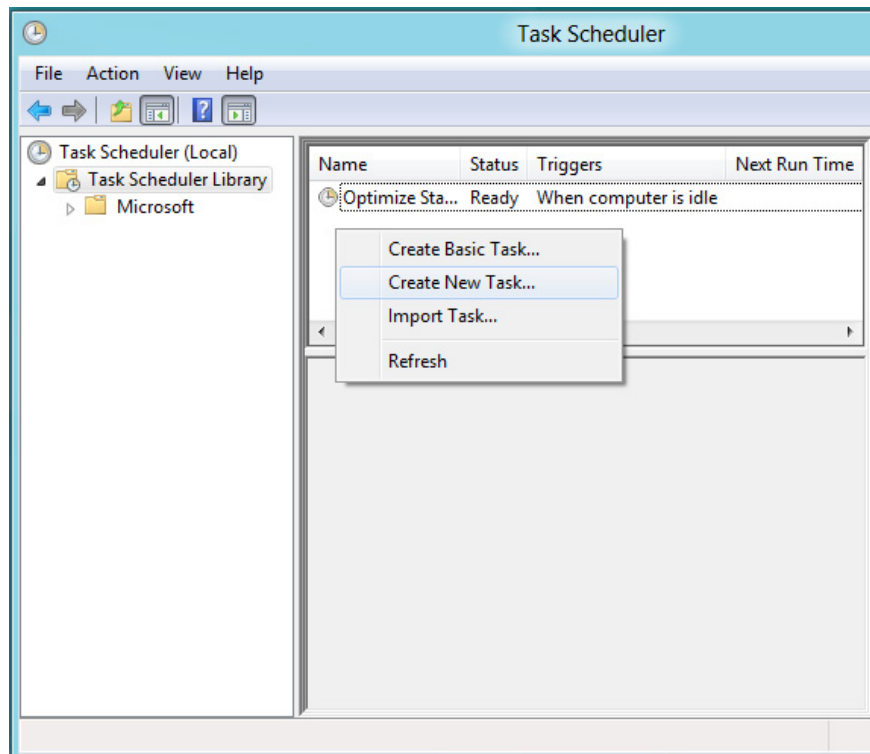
Task Scheduler

File Action View Help

Task Scheduler (Local)
Task Scheduler Library
Microsoft

| Name | Status | Triggers | Next Run Time |
|---|---|---|---|
| Optimize Sta... | Ready | When computer is idle | |

Create Basic Task...
Create New Task...
Import Task...
Refresh